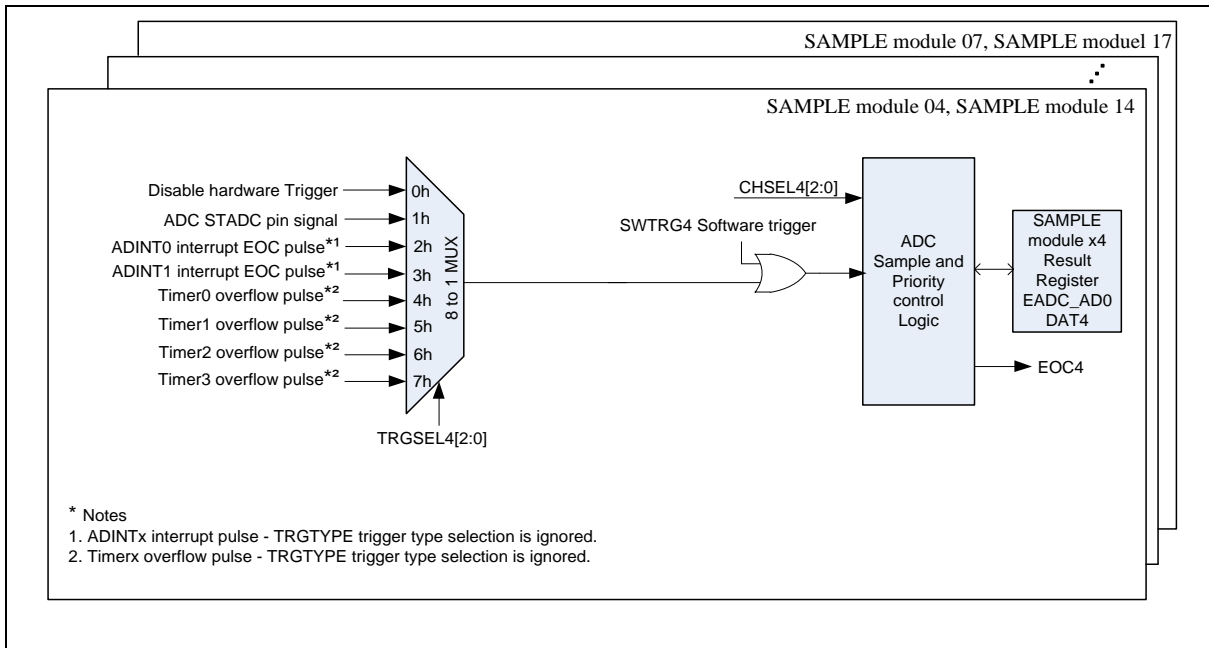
SAMPLE module 07, SAMPLE moduel 17

SAMPLE module 04, SAMPLE module 14

Disable hardware Trigger
ADC STADC pin signal
ADINT0 interrupt EOC pulse*1
ADINT1 interrupt EOC pulse*1
Timer0 overflow pulse*2
Timer1 overflow pulse*2
Timer2 overflow pulse*2
Timer3 overflow pulse*2

0h
1h
2h
3h
4h
5h
6h
7h

8 to 1 MUX

TRGSEL4[2:0]

SWTRG4 Software trigger

CHSEL4[2:0]

ADC Sample and Priority control Logic

SAMPLE module x4 Result Register EADC_AD0 DAT4

EOC4

* Notes
1. ADINTx interrupt pulse - TRGTYPE trigger type selection is ignored.
2. Timerx overflow pulse - TRGTYPE trigger type selection is ignored.